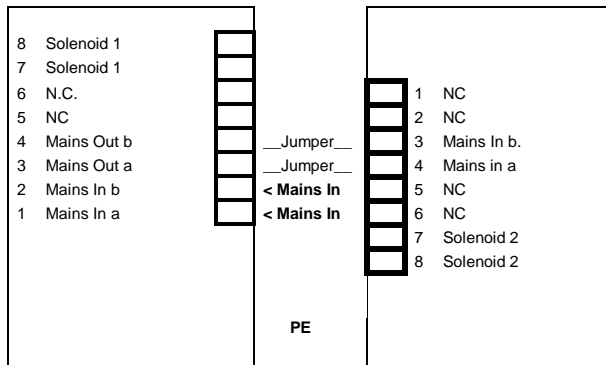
8 Solenoid 1
7 Solenoid 1
6 N.C.
5 NC
4 Mains Out b
3 Mains Out a
2 Mains In b
1 Mains In a

__Jumper__
__Jumper__
< Mains In
< Mains In

1 NC
2 NC
3 Mains In b.
4 Mains in a
5 NC
6 NC
7 Solenoid 2
8 Solenoid 2

PE